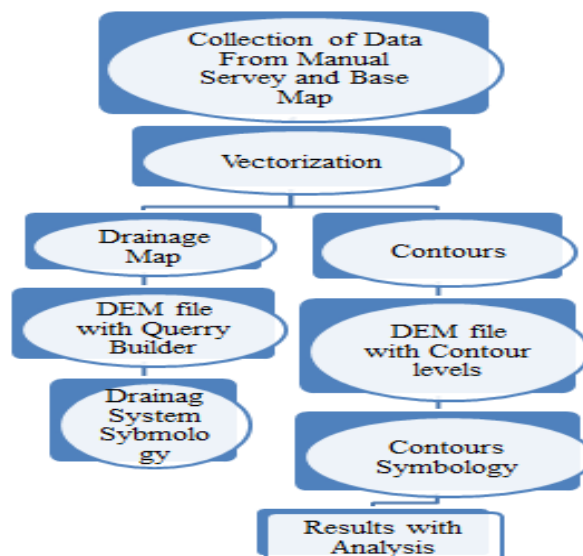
Collection of Data From Manual Servey and Base Map

Vectorization

Drainage Map

Contours

DEM file with Querry Builder

DEM file with Contour levels

Drainag System Sybmology

Contours Symbology

Results with Analysis